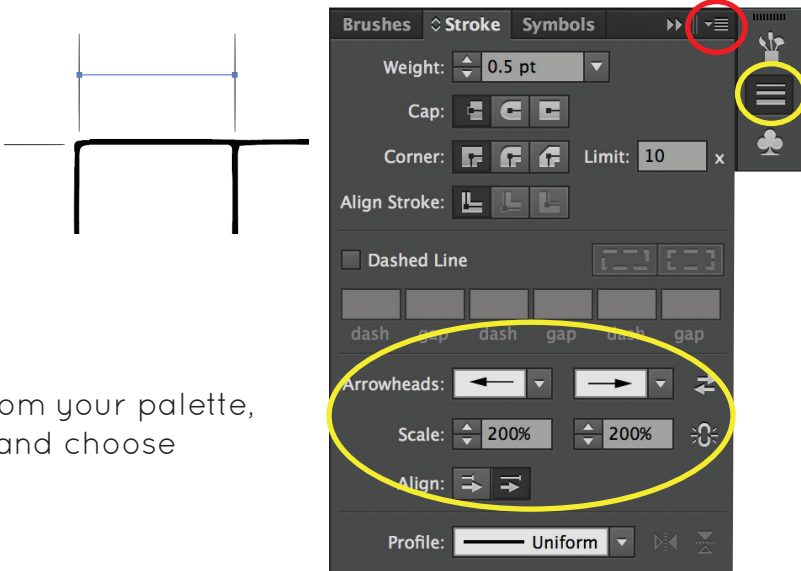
om your palette, and choose

Brushes ◇Stroke Symbols

Weight: 0.5 pt

Cap:

Corner: Limit: 10 x

Align Stroke:

Dashed Line

dash gap dash gap dash gap

Arrowheads:

Scale: 200% 200%

Align:

Profile: Uniform